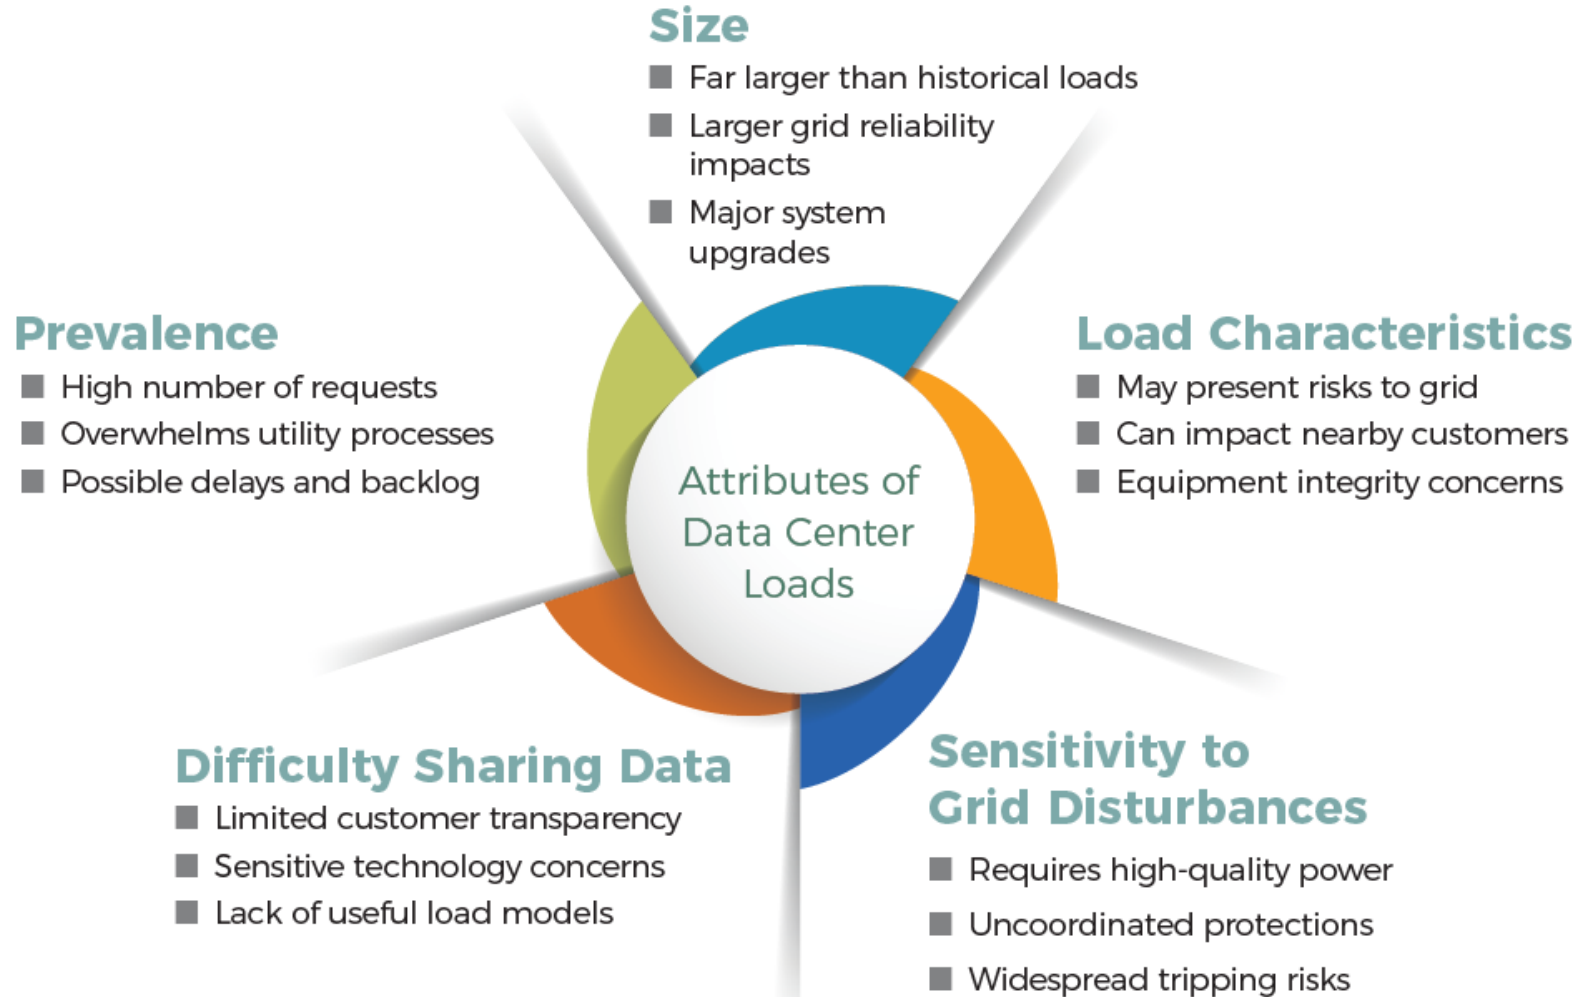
Size
- Far larger than historical loads
- Larger grid reliability impacts
- Major system upgrades

Prevalence
- High number of requests
- Overwhelms utility processes
- Possible delays and backlog

Attributes of Data Center Loads

Load Characteristics
- May present risks to grid
- Can impact nearby customers
- Equipment integrity concerns

Difficulty Sharing Data
- Limited customer transparency
- Sensitive technology concerns
- Lack of useful load models

Sensitivity to Grid Disturbances
- Requires high-quality power
- Uncoordinated protections
- Widespread tripping risks